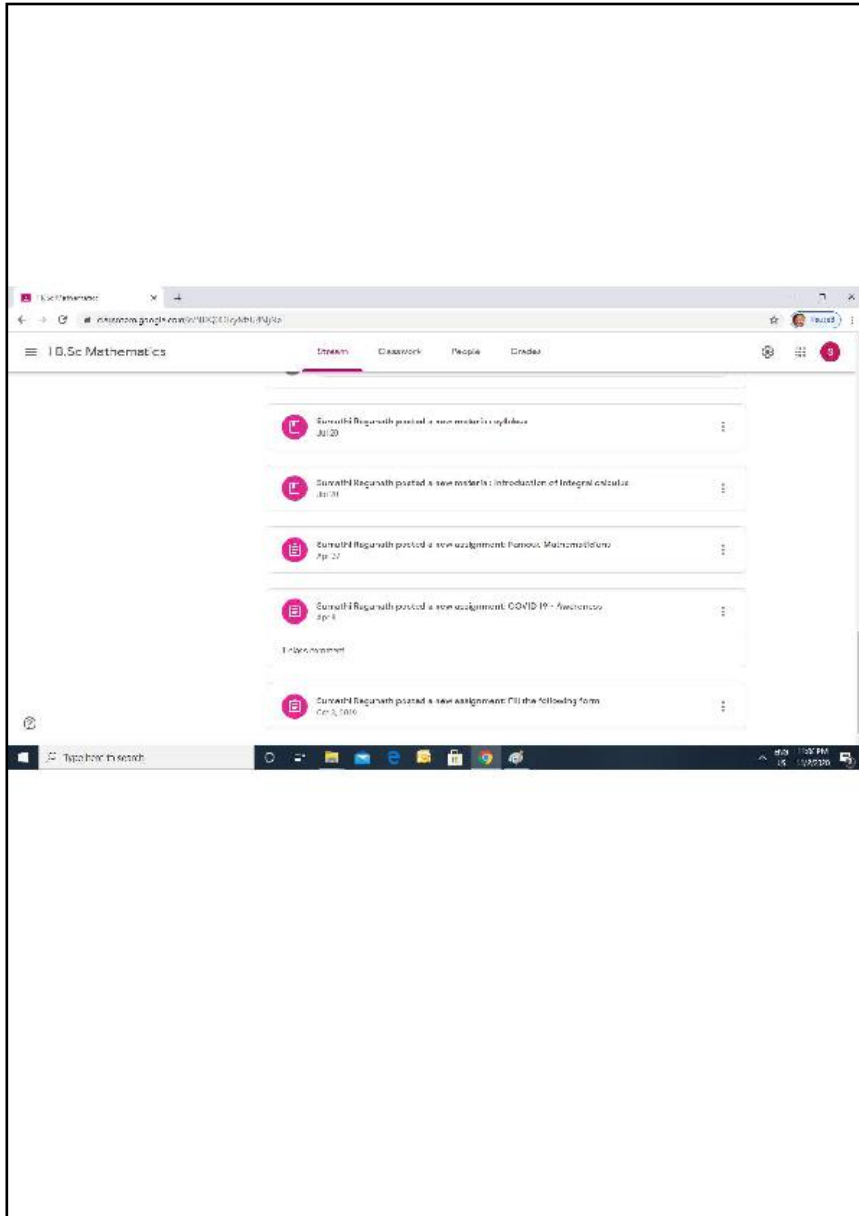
I B.Sc Mathematics ×

classroom.google.com/c/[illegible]

Paused

≡ I B.Sc Mathematics

Stream Classwork People Grades

Sumathi Ragunath posted a new material: syllabus
Jul 20

Sumathi Ragunath posted a new material: Introduction of Integral calculus
Jul 20

Sumathi Ragunath posted a new assignment: Famous Mathematicians
Apr 27

Sumathi Ragunath posted a new assignment: COVID 19 - Awareness
Apr 4

1 class comment

Sumathi Ragunath posted a new assignment: Fill the following form
Oct 3, 2019

Type here to search

ENG US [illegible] PM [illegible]